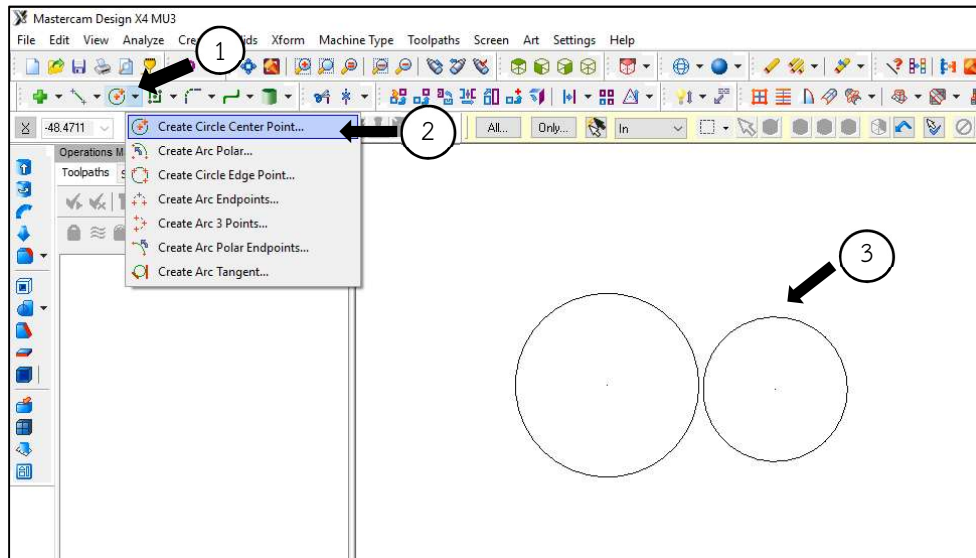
Mastercam Design X4 MU3

File Edit View Analyze Cre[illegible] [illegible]ids Xform Machine Type Toolpaths Screen Art Settings Help

1

-48.4711

Create Circle Center Point...

2

Create Arc Polar...

Create Circle Edge Point...

Create Arc Endpoints...

Create Arc 3 Points...

Create Arc Polar Endpoints...

Create Arc Tangent...

All... Only... In

Operations M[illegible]

Toolpaths S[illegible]

3